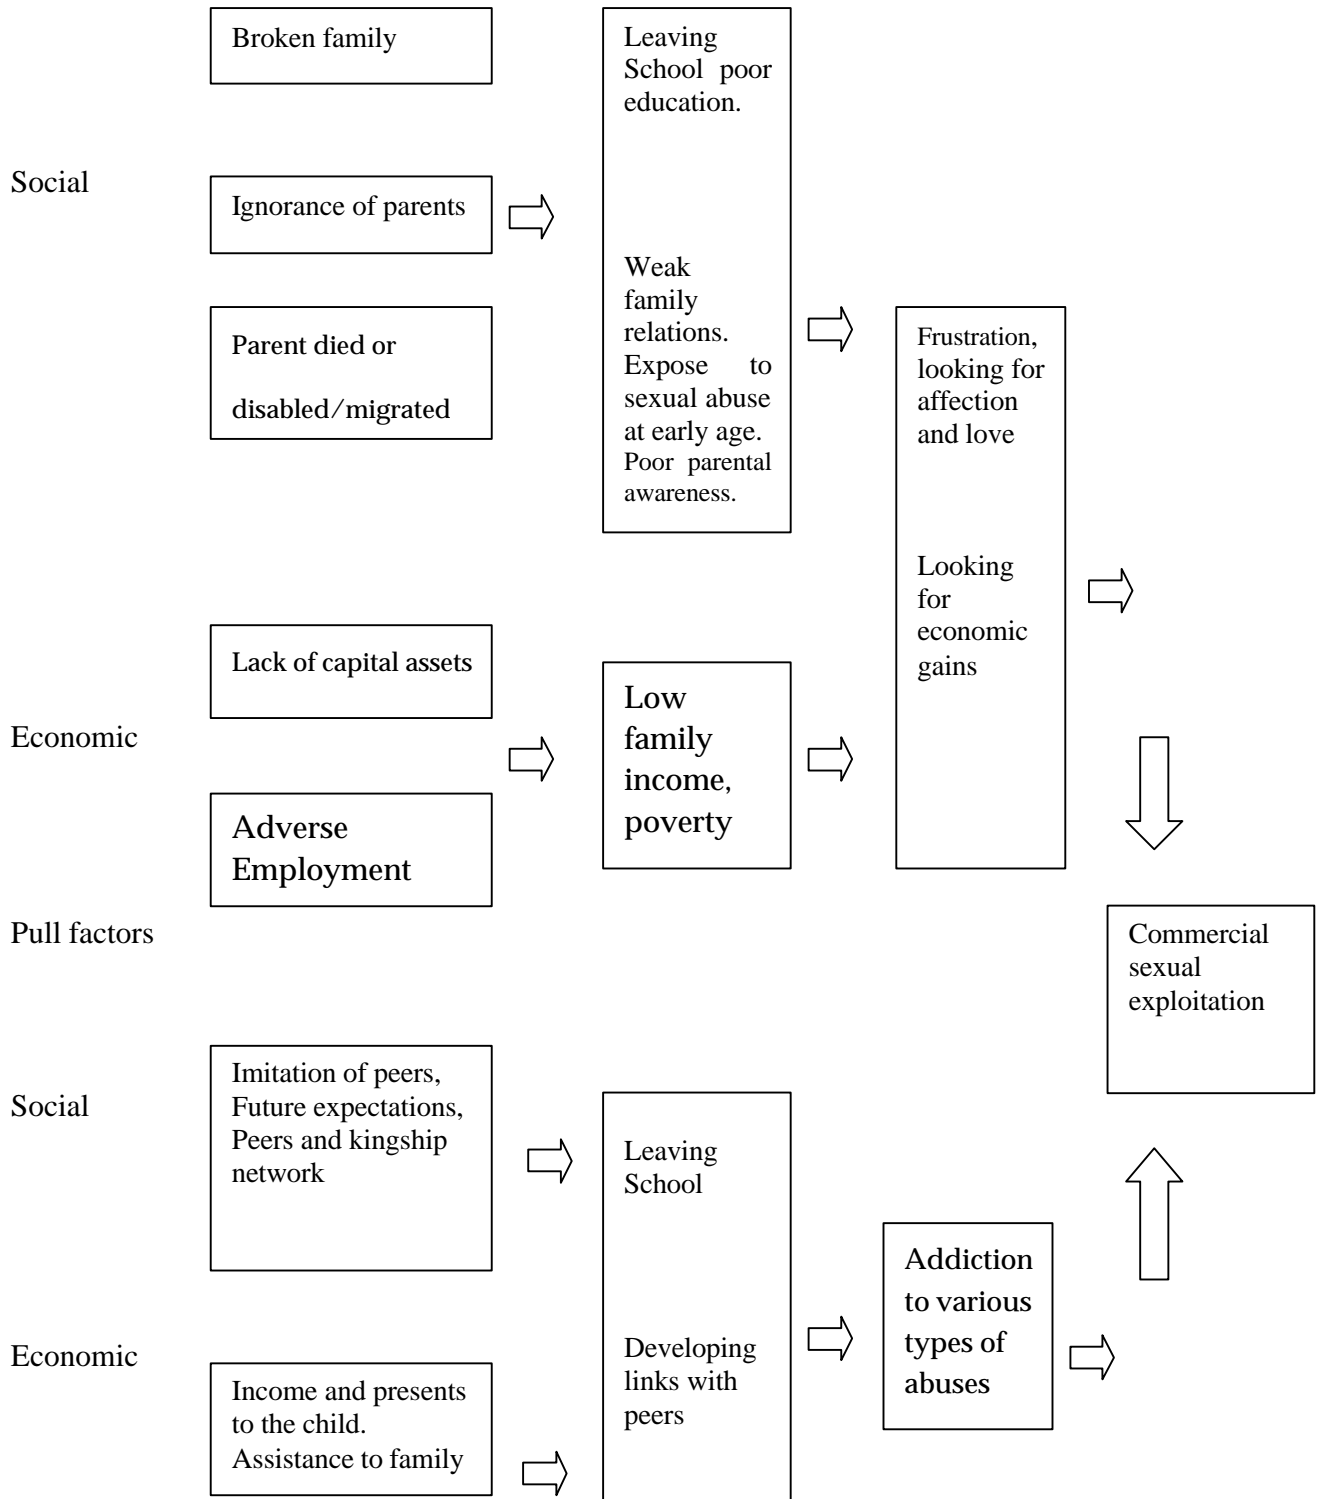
Social

Broken family

Ignorance of parents

Parent died or disabled/migrated

Leaving School poor education.

Weak family relations. Expose to sexual abuse at early age. Poor parental awareness.

Frustration, looking for affection and love

Looking for economic gains

Economic

Lack of capital assets

Adverse Employment

Low family income, poverty

Pull factors

Commercial sexual exploitation

Social

Imitation of peers, Future expectations, Peers and kingship network

Leaving School

Developing links with peers

Addiction to various types of abuses

Economic

Income and presents to the child. Assistance to family